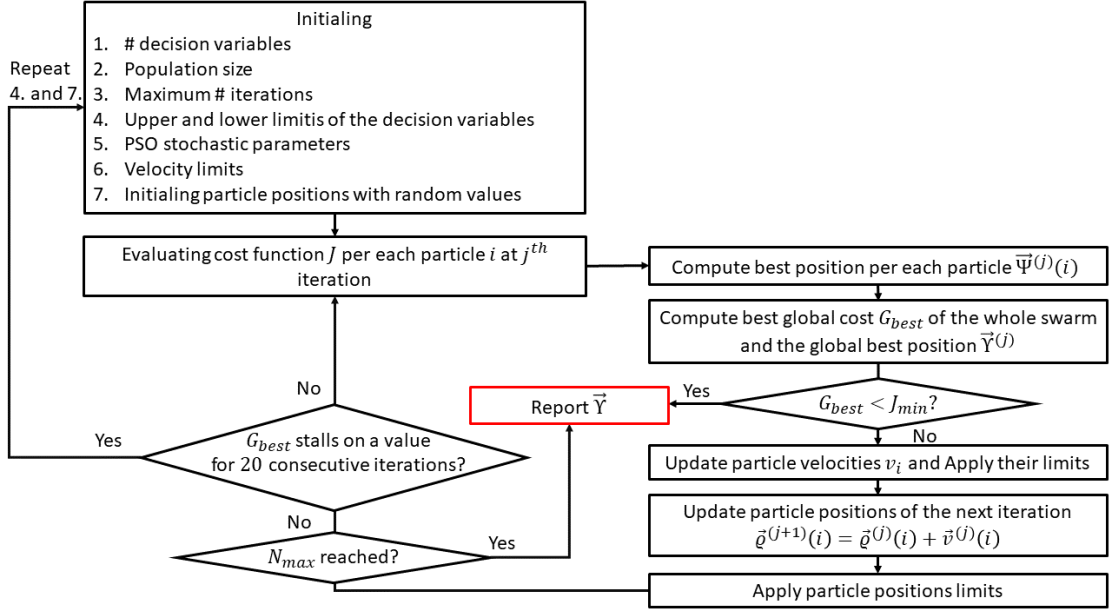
Repeat 4. and 7.

Initialing
1. # decision variables
2. Population size
3. Maximum # iterations
4. Upper and lower limitis of the decision variables
5. PSO stochastic parameters
6. Velocity limits
7. Initialing particle positions with random values

Evaluating cost function $J$ per each particle $i$ at $j^{th}$ iteration

Compute best position per each particle $\vec{\Psi}^{(j)}(i)$

Compute best global cost $G_{best}$ of the whole swarm and the global best position $\vec{\Upsilon}^{(j)}$

Yes

Report $\vec{\Upsilon}$

$G_{best} < J_{min}$?

No

No

Yes

$G_{best}$ stalls on a value for 20 consecutive iterations?

Update particle velocities $v_i$ and Apply their limits

No

Update particle positions of the next iteration $\vec{\varrho}^{(j+1)}(i) = \vec{\varrho}^{(j)}(i) + \vec{v}^{(j)}(i)$

$N_{max}$ reached?

Yes

Apply particle positions limits